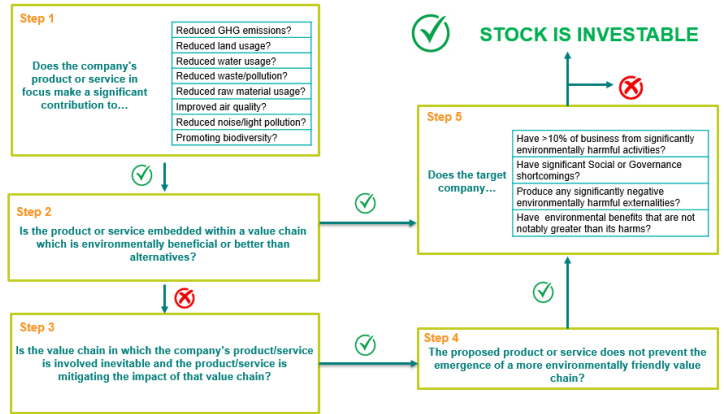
Step 1

Does the company's product or service in focus make a significant contribution to…

Reduced GHG emissions?
Reduced land usage?
Reduced water usage?
Reduced waste/pollution?
Reduced raw material usage?
Improved air quality?
Reduced noise/light pollution?
Promoting biodiversity?

STOCK IS INVESTABLE

Step 5

Does the target company…

Have >10% of business from significantly environmentally harmful activities?
Have significant Social or Governance shortcomings?
Produce any significantly negative environmentally harmful externalities?
Have environmental benefits that are not notably greater than its harms?

Step 2

Is the product or service embedded within a value chain which is environmentally beneficial or better than alternatives?

Step 3

Is the value chain in which the company's product/service is involved inevitable and the product/service is mitigating the impact of that value chain?

Step 4

The proposed product or service does not prevent the emergence of a more environmentally friendly value chain?